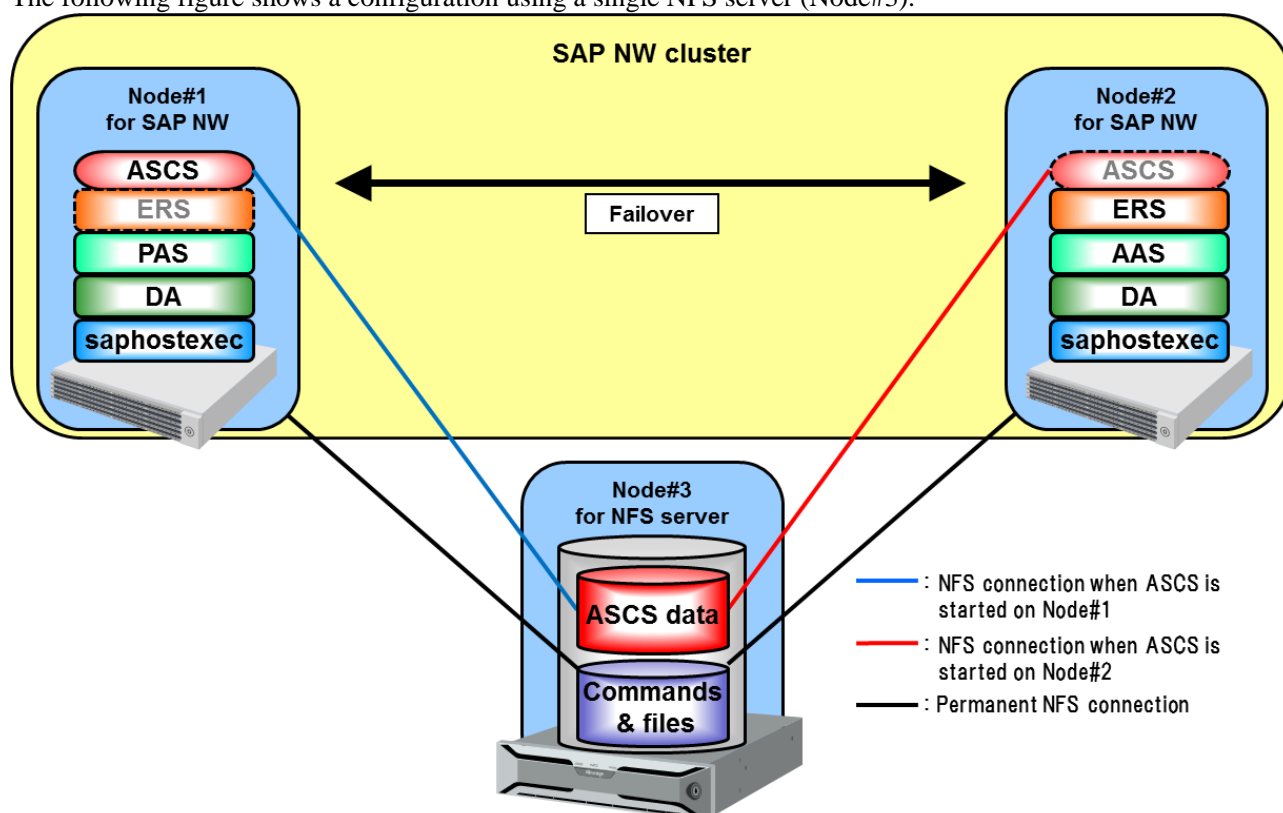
The following figure shows a configuration using a single NFS server (Node#3).

SAP NW cluster

Node#1
for SAP NW

ASCS
ERS
PAS
DA
saphostexec

Failover

Node#2
for SAP NW

ASCS
ERS
AAS
DA
saphostexec

Node#3
for NFS server

ASCS data
Commands & files

: NFS connection when ASCS is started on Node#1
: NFS connection when ASCS is started on Node#2
: Permanent NFS connection